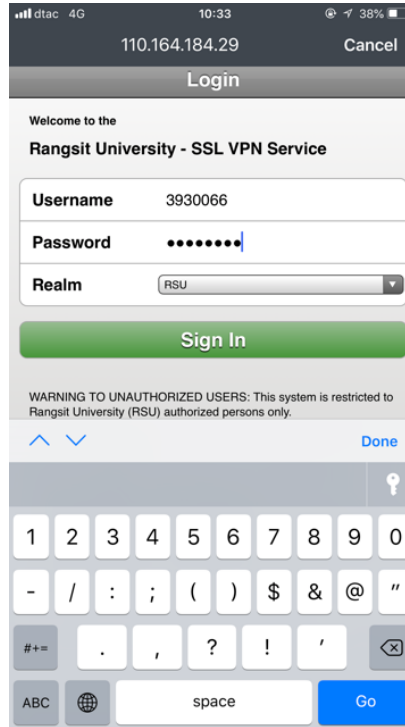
dtac 4G
10:33
38%
110.164.184.29
Cancel
Login
Welcome to the
Rangsit University - SSL VPN Service
Username 3930066
Password ••••••••
Realm RSU
Sign In
WARNING TO UNAUTHORIZED USERS: This system is restricted to Rangsit University (RSU) authorized persons only.
Done
1 2 3 4 5 6 7 8 9 0
- / : ; ( ) $ & @ "
#+= . , ? ! '
ABC space Go